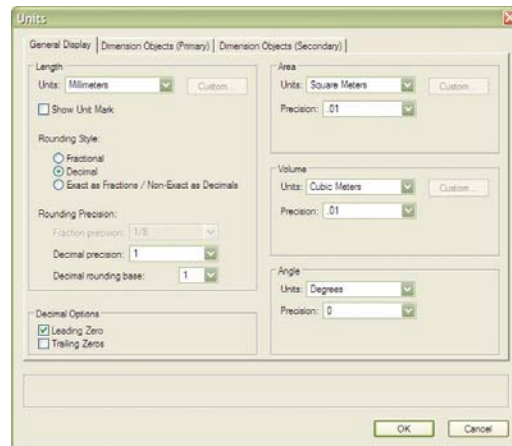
Units

General Display | Dimension Objects (Primary) | Dimension Objects (Secondary)

Length
Units: Millimeters
Custom...
Show Unit Mark

Rounding Style:
Fractional
Decimal
Exact as Fractions / Non-Exact as Decimals

Rounding Precision:
Fraction precision: 1/8
Decimal precision: 1
Decimal rounding base: 1

Decimal Options
Leading Zero
Trailing Zeros

Area
Units: Square Meters
Custom...
Precision: .01

Volume
Units: Cubic Meters
Custom...
Precision: .01

Angle
Units: Degrees
Precision: 0

OK
Cancel